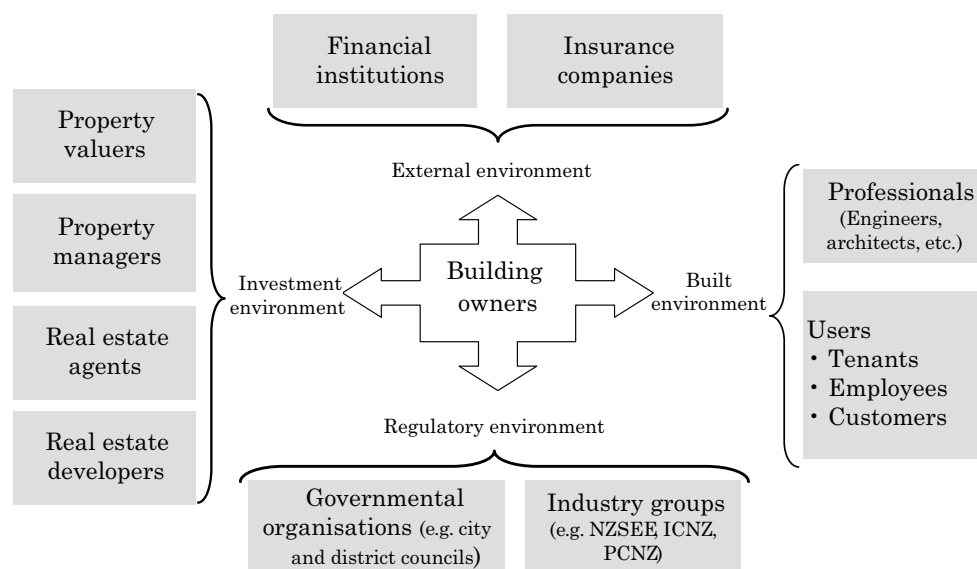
Financial institutions

Insurance companies

External environment

Property valuers

Property managers

Real estate agents

Real estate developers

Investment environment

Building owners

Built environment

Professionals (Engineers, architects, etc.)

Users
・Tenants
・Employees
・Customers

Regulatory environment

Governmental organisations (e.g. city and district councils)

Industry groups (e.g. NZSEE, ICNZ, PCNZ)